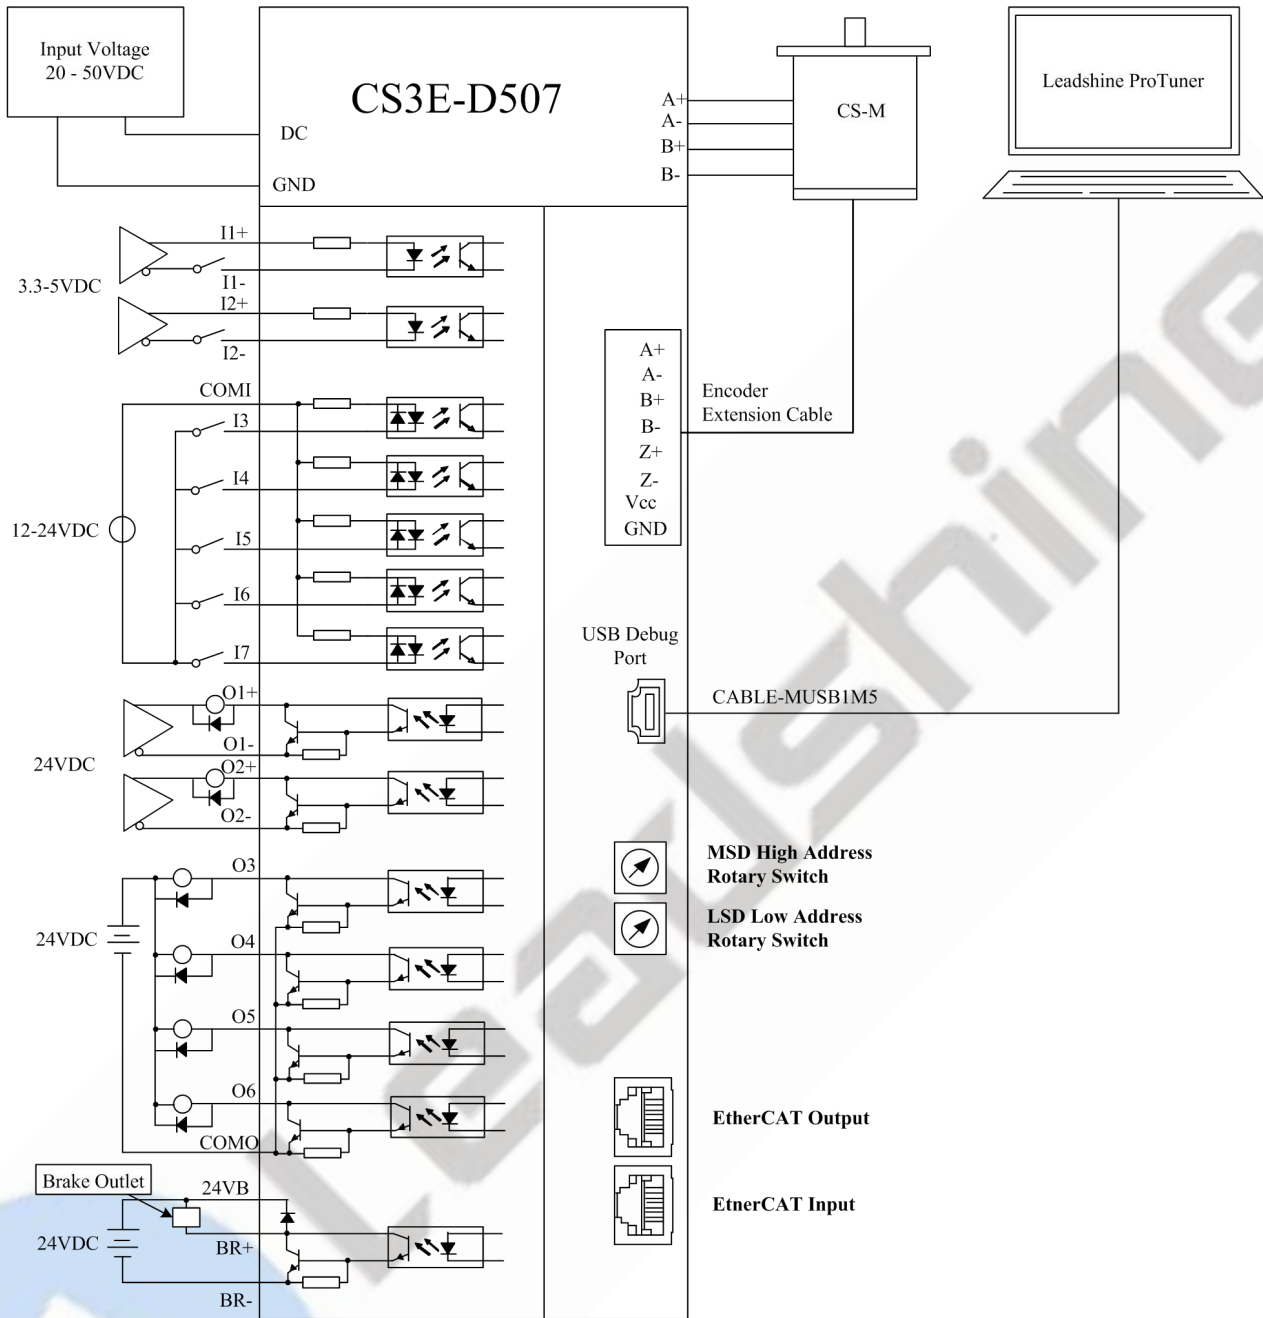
Input Voltage
20 - 50VDC

CS3E-D507

DC

GND

A+
A-
B+
B-

CS-M

Leadshine ProTuner

3.3-5VDC

I1+
I1-
I2+
I2-

COMI
I3
I4
I5
I6
I7

12-24VDC

A+
A-
B+
B-
Z+
Z-
Vcc
GND

Encoder
Extension Cable

USB Debug
Port

CABLE-MUSB1M5

24VDC

O1+
O1-
O2+
O2-

O3
O4
O5
O6
COMO

24VDC

MSD High Address
Rotary Switch

LSD Low Address
Rotary Switch

EtherCAT Output

EtnerCAT Input

Brake Outlet

24VB

24VDC

BR+

BR-